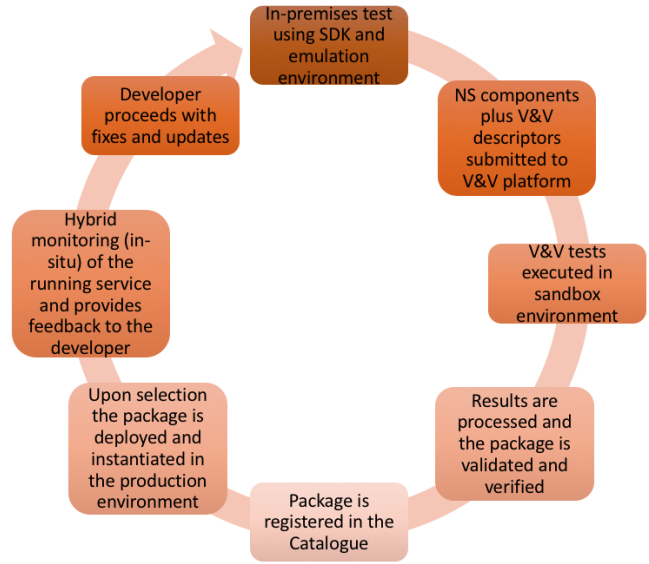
In-premises test using SDK and emulation environment

NS components plus V&V descriptors submitted to V&V platform

V&V tests executed in sandbox environment

Results are processed and the package is validated and verified

Package is registered in the Catalogue

Upon selection the package is deployed and instantiated in the production environment

Hybrid monitoring (in-situ) of the running service and provides feedback to the developer

Developer proceeds with fixes and updates